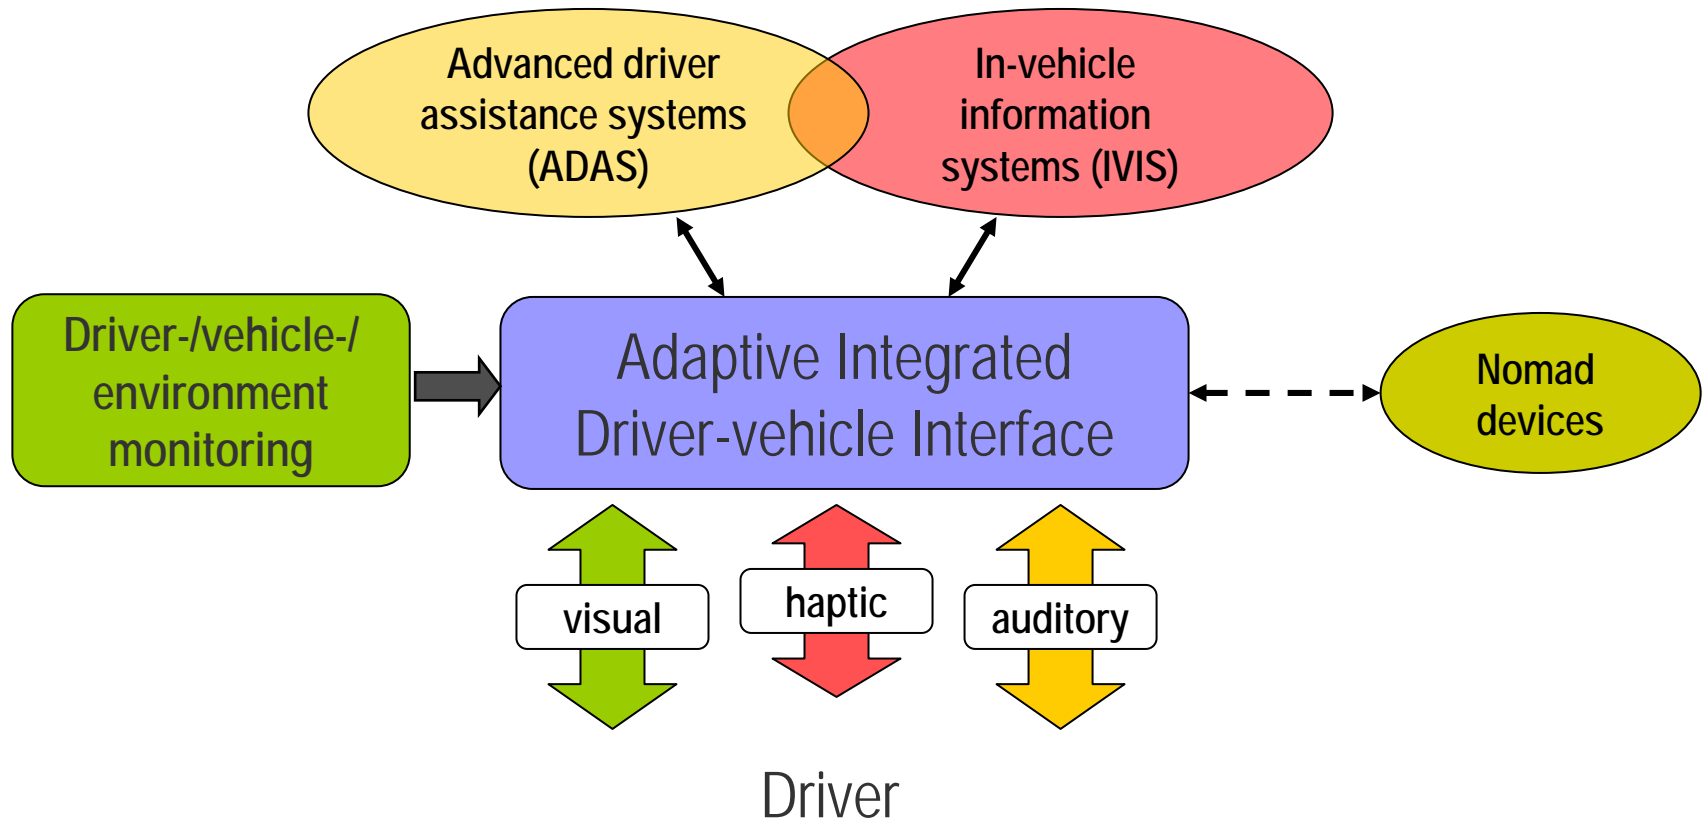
Advanced driver assistance systems (ADAS)

In-vehicle information systems (IVIS)

Driver-/vehicle-/ environment monitoring

Adaptive Integrated Driver-vehicle Interface

Nomad devices

visual

haptic

auditory

Driver